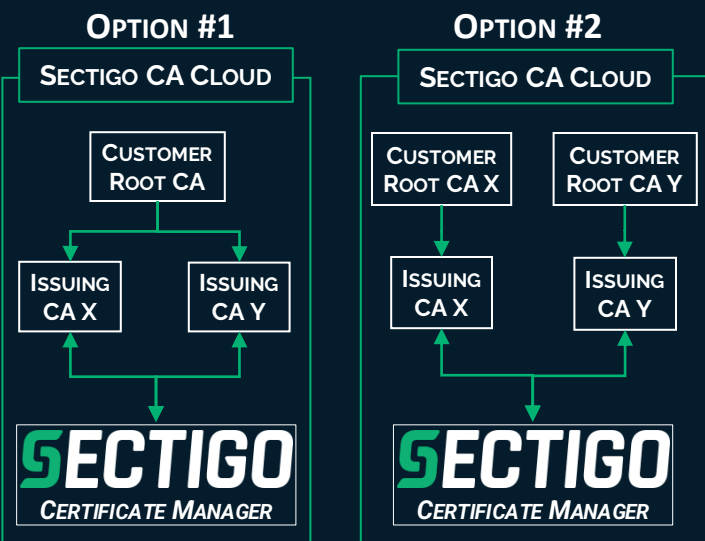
OPTION #1

SECTIGO CA CLOUD

CUSTOMER ROOT CA

ISSUING CA X

ISSUING CA Y

SECTIGO
CERTIFICATE MANAGER

OPTION #2

SECTIGO CA CLOUD

CUSTOMER ROOT CA X

CUSTOMER ROOT CA Y

ISSUING CA X

ISSUING CA Y

SECTIGO
CERTIFICATE MANAGER